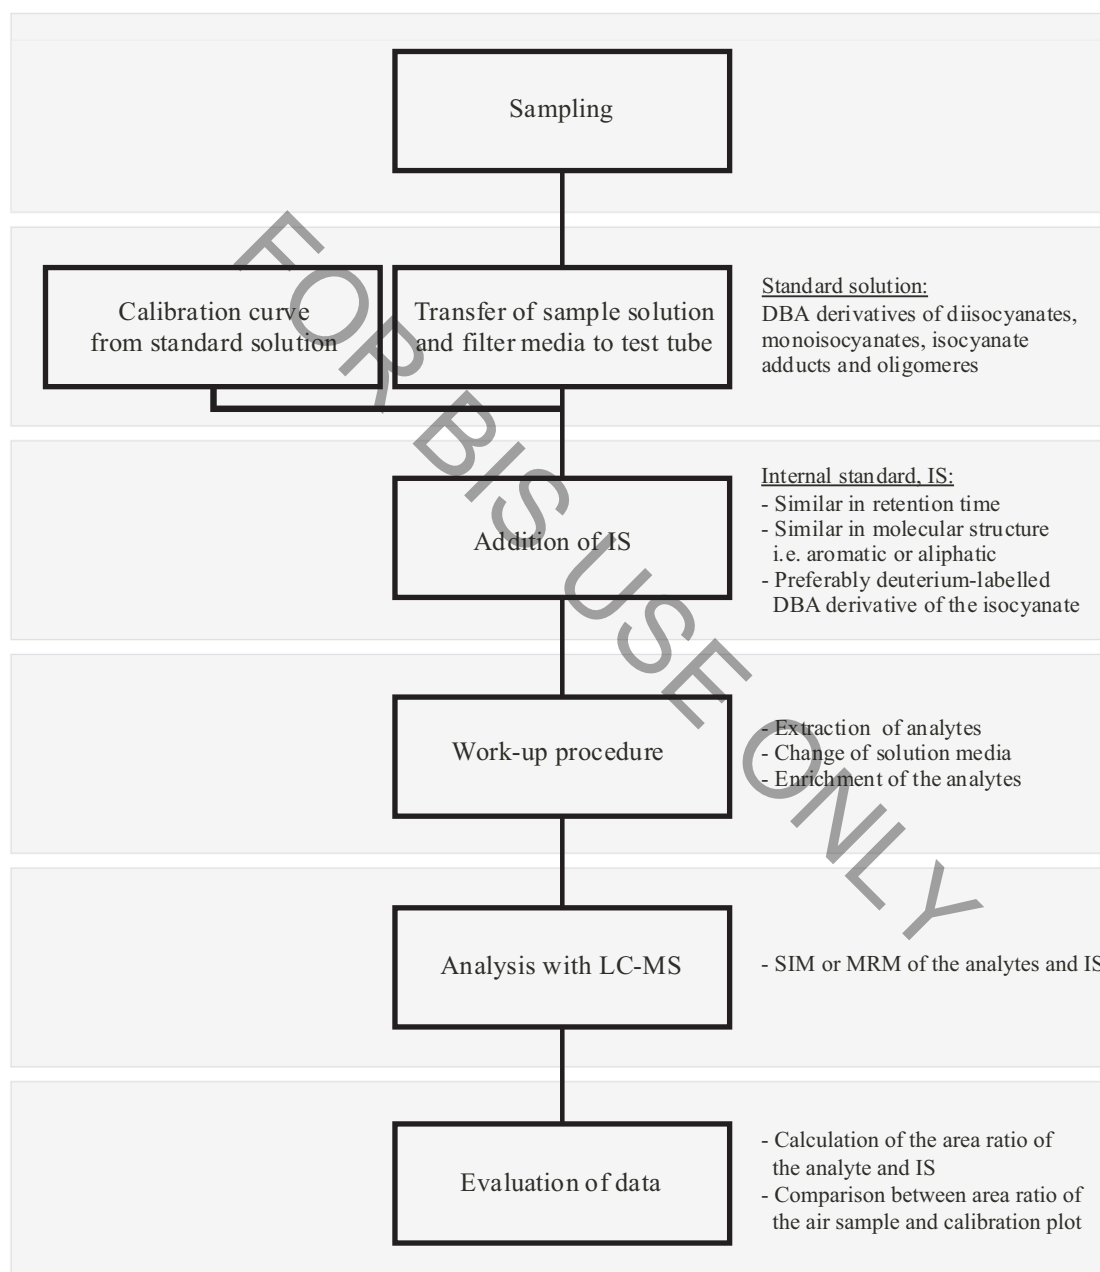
Sampling

Calibration curve from standard solution

Transfer of sample solution and filter media to test tube

Standard solution:
DBA derivatives of diisocyanates, monoisocyanates, isocyanate adducts and oligomeres

FOR BIS USE ONLY

Addition of IS

Internal standard, IS:
- Similar in retention time
- Similar in molecular structure i.e. aromatic or aliphatic
- Preferably deuterium-labelled DBA derivative of the isocyanate

Work-up procedure

- Extraction of analytes
- Change of solution media
- Enrichment of the analytes

Analysis with LC-MS

- SIM or MRM of the analytes and IS

Evaluation of data

- Calculation of the area ratio of the analyte and IS
- Comparison between area ratio of the air sample and calibration plot